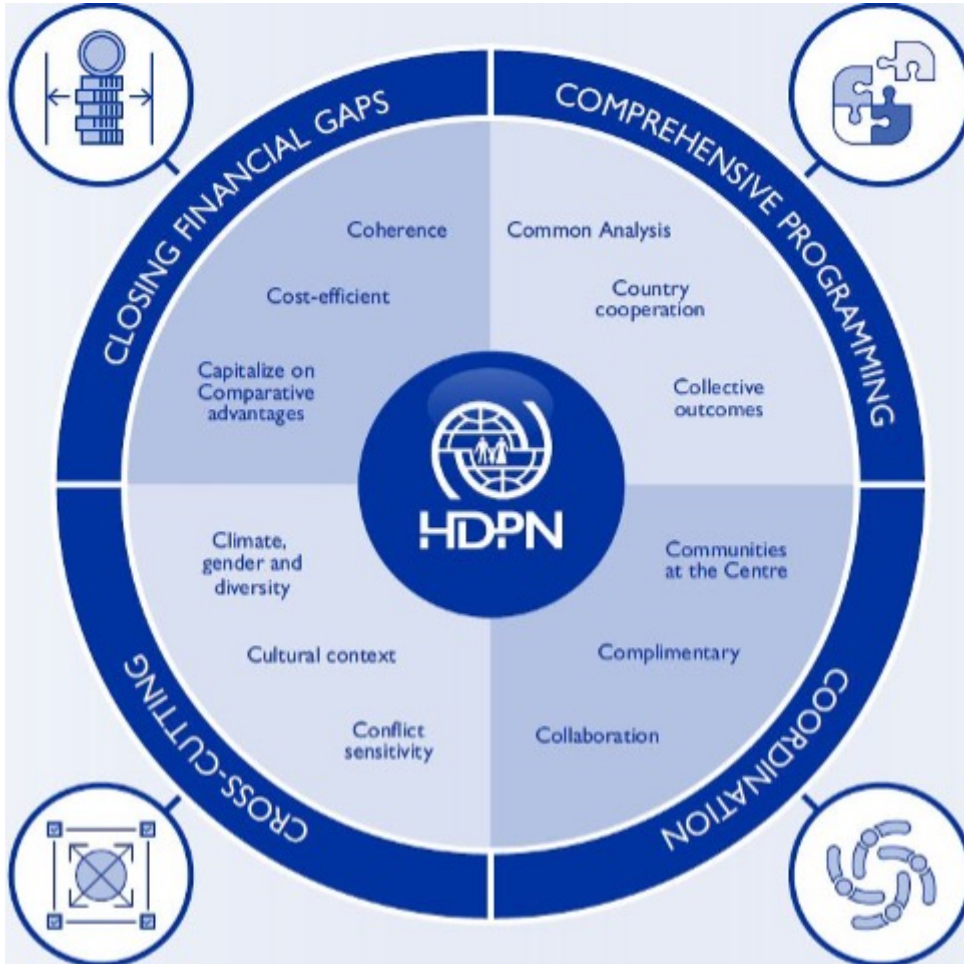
CLOSING FINANCIAL GAPS

Coherence

Cost-efficient

Capitalize on Comparative advantages

COMPREHENSIVE PROGRAMMING

Common Analysis

Country cooperation

Collective outcomes

HDPN

CROSS-CUTTING

Climate, gender and diversity

Cultural context

Conflict sensitivity

COORDINATION

Communities at the Centre

Complimentary

Collaboration